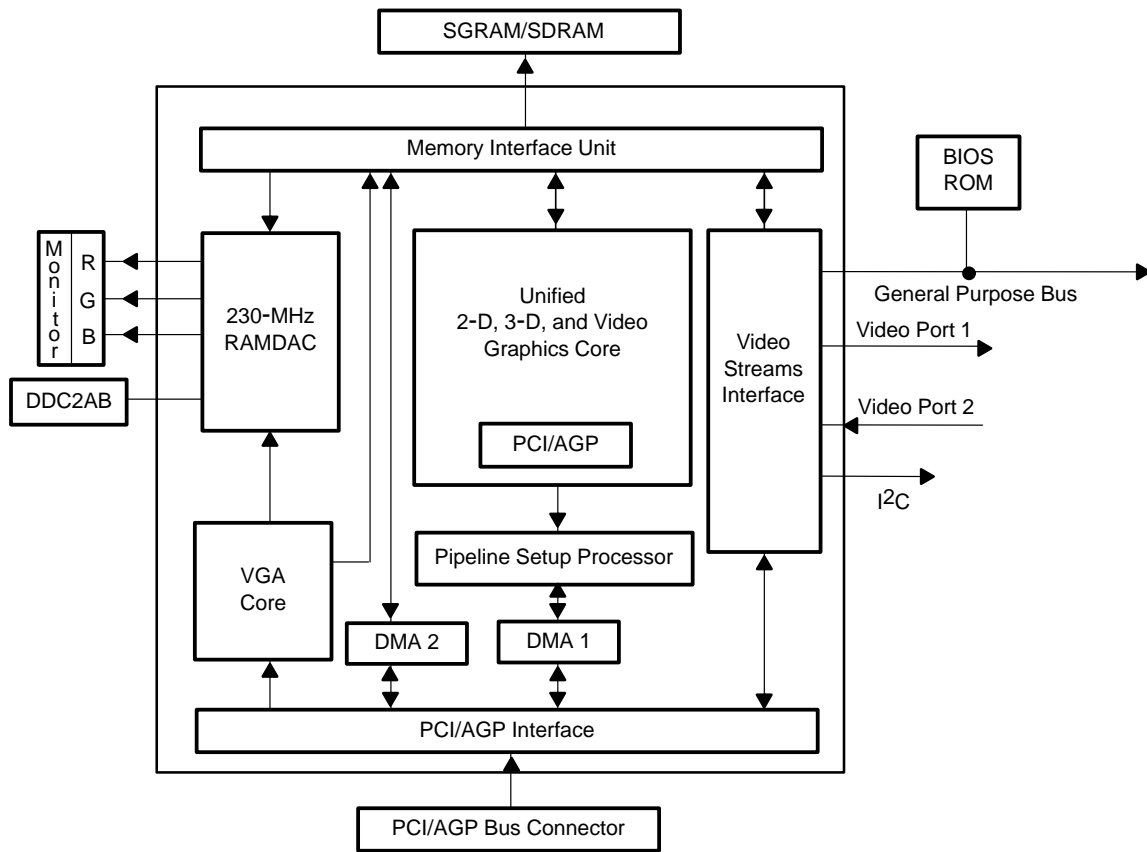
SGRAM/SDRAM

Memory Interface Unit

BIOS ROM

Monitor

R

G

B

230-MHz RAMDAC

Unified 2-D, 3-D, and Video Graphics Core

PCI/AGP

Video Streams Interface

General Purpose Bus

Video Port 1

Video Port 2

$I^2C$

DDC2AB

VGA Core

Pipeline Setup Processor

DMA 2

DMA 1

PCI/AGP Interface

PCI/AGP Bus Connector